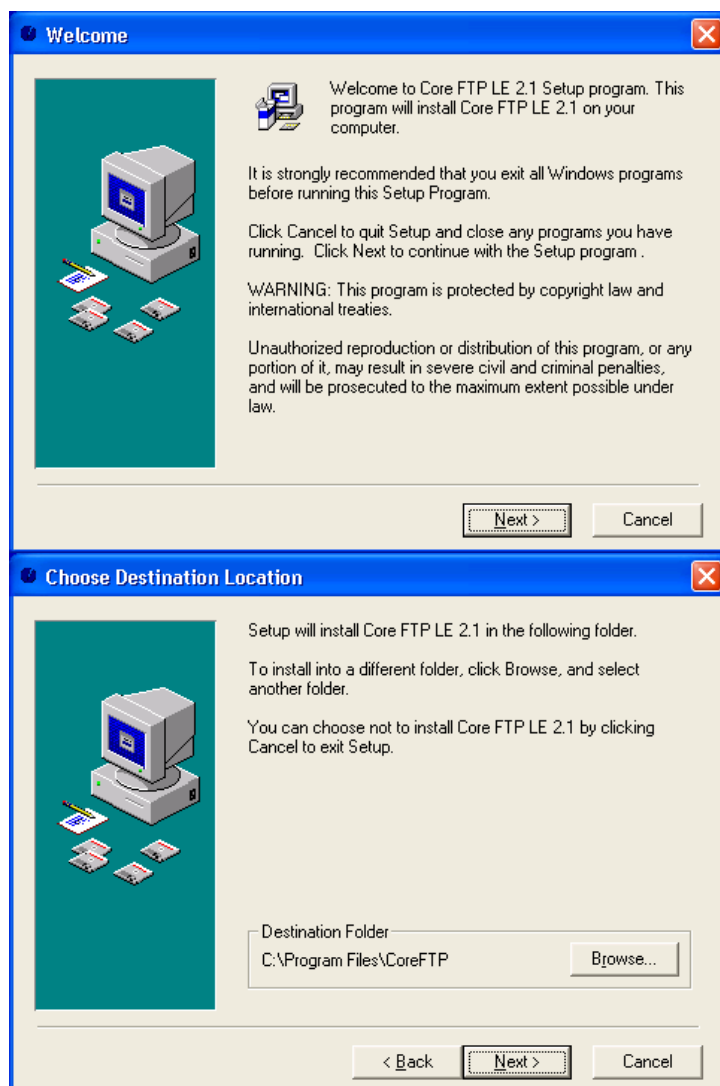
Welcome

Welcome to Core FTP LE 2.1 Setup program. This program will install Core FTP LE 2.1 on your computer.

It is strongly recommended that you exit all Windows programs before running this Setup Program.

Click Cancel to quit Setup and close any programs you have running. Click Next to continue with the Setup program .

WARNING: This program is protected by copyright law and international treaties.

Unauthorized reproduction or distribution of this program, or any portion of it, may result in severe civil and criminal penalties, and will be prosecuted to the maximum extent possible under law.

Next >

Cancel

Choose Destination Location

Setup will install Core FTP LE 2.1 in the following folder.

To install into a different folder, click Browse, and select another folder.

You can choose not to install Core FTP LE 2.1 by clicking Cancel to exit Setup.

Destination Folder

C:\Program Files\CoreFTP

Browse...

< Back

Next >

Cancel